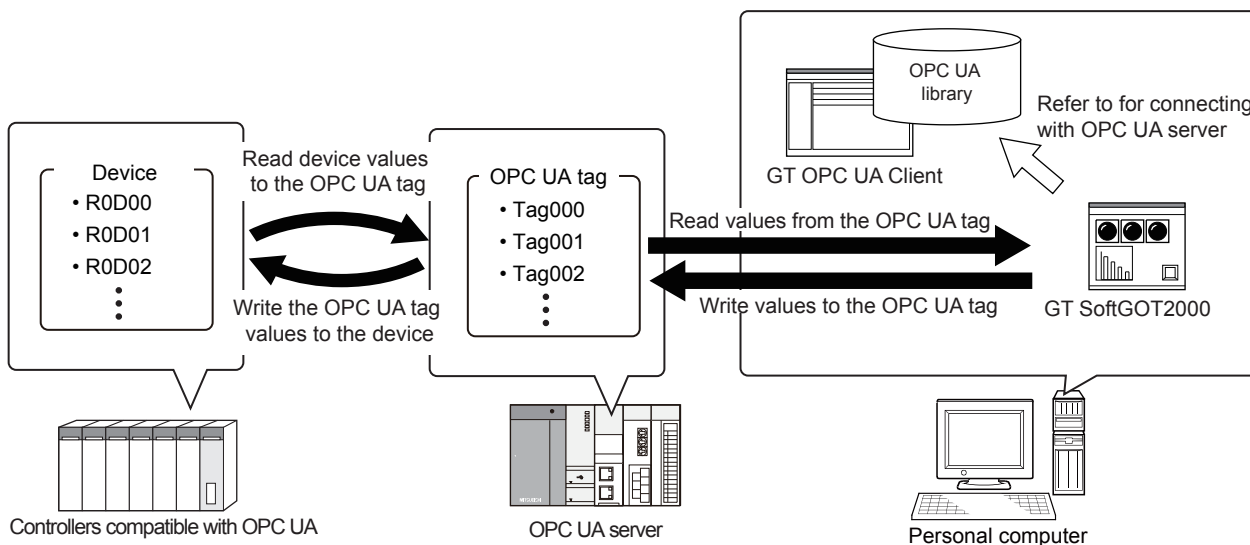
OPC UA library

Refer to for connecting with OPC UA server

GT OPC UA Client

Device
• R0D00
• R0D01
• R0D02

Read device values to the OPC UA tag

Write the OPC UA tag values to the device

OPC UA tag
• Tag000
• Tag001
• Tag002

Read values from the OPC UA tag

Write values to the OPC UA tag

GT SoftGOT2000

Controllers compatible with OPC UA

OPC UA server

Personal computer